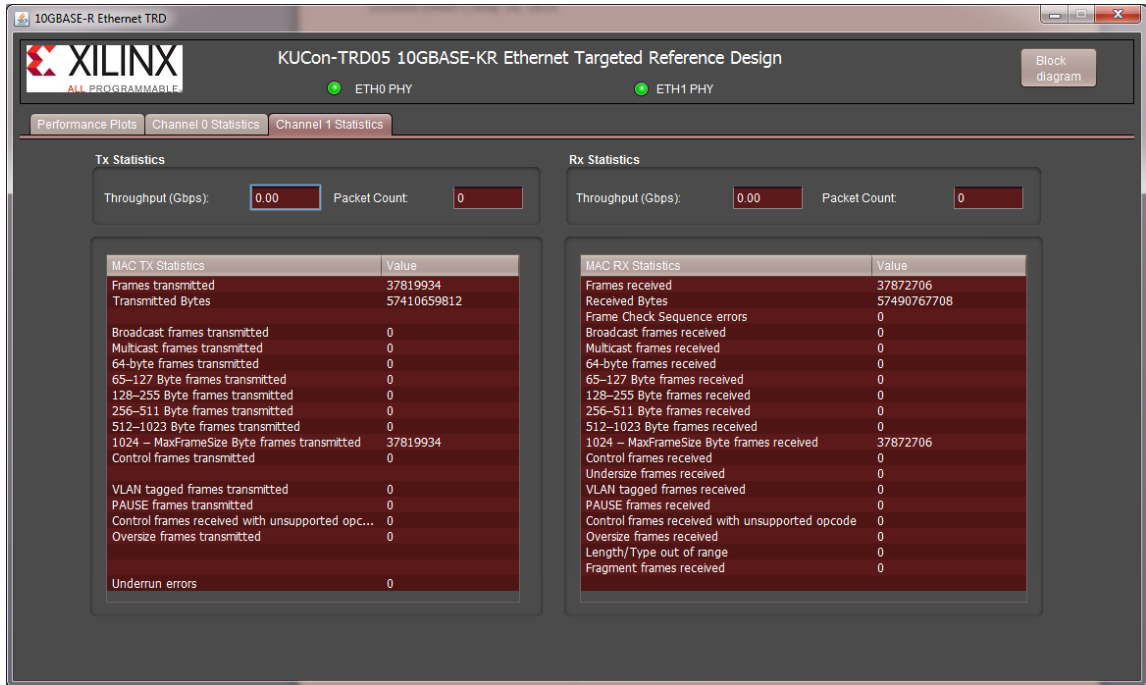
10GBASE-R Ethernet TRD

XILINX
ALL PROGRAMMABLE.

KUCon-TRD05 10GBASE-KR Ethernet Targeted Reference Design

ETH0 PHY

ETH1 PHY

Block diagram

Performance Plots | Channel 0 Statistics | Channel 1 Statistics

Tx Statistics

Throughput (Gbps): 0.00 Packet Count: 0

Rx Statistics

Throughput (Gbps): 0.00 Packet Count: 0

| MAC TX Statistics | Value |
|---|---|
| Frames transmitted | 37819934 |
| Transmitted Bytes | 57410659812 |
| | |
| Broadcast frames transmitted | 0 |
| Multicast frames transmitted | 0 |
| 64-byte frames transmitted | 0 |
| 65–127 Byte frames transmitted | 0 |
| 128–255 Byte frames transmitted | 0 |
| 256–511 Byte frames transmitted | 0 |
| 512–1023 Byte frames transmitted | 0 |
| 1024 – MaxFrameSize Byte frames transmitted | 37819934 |
| Control frames transmitted | 0 |
| | |
| VLAN tagged frames transmitted | 0 |
| PAUSE frames transmitted | 0 |
| Control frames received with unsupported opc... | 0 |
| Oversize frames transmitted | 0 |
| | |
| | |
| Underrun errors | 0 |

| MAC RX Statistics | Value |
|---|---|
| Frames received | 37872706 |
| Received Bytes | 57490767708 |
| Frame Check Sequence errors | 0 |
| Broadcast frames received | 0 |
| Multicast frames received | 0 |
| 64-byte frames received | 0 |
| 65–127 Byte frames received | 0 |
| 128–255 Byte frames received | 0 |
| 256–511 Byte frames received | 0 |
| 512–1023 Byte frames received | 0 |
| 1024 – MaxFrameSize Byte frames received | 37872706 |
| Control frames received | 0 |
| Undersize frames received | 0 |
| VLAN tagged frames received | 0 |
| PAUSE frames received | 0 |
| Control frames received with unsupported opcode | 0 |
| Oversize frames received | 0 |
| Length/Type out of range | 0 |
| Fragment frames received | 0 |